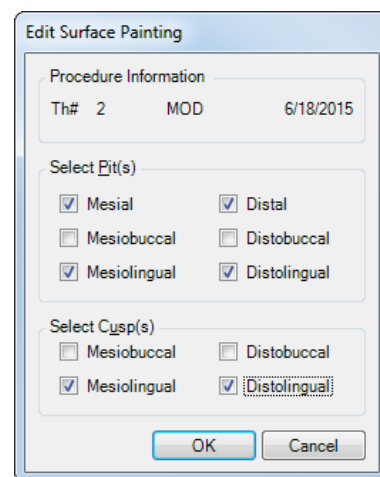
Edit Surface Painting

Procedure Information

Th# 2 MOD 6/18/2015

Select Pit(s)

Mesial
Distal
Mesiobuccal
Distobuccal
Mesiolingual
Distolingual

Select Cusp(s)

Mesiobuccal
Distobuccal
Mesiolingual
Distolingual

OK
Cancel